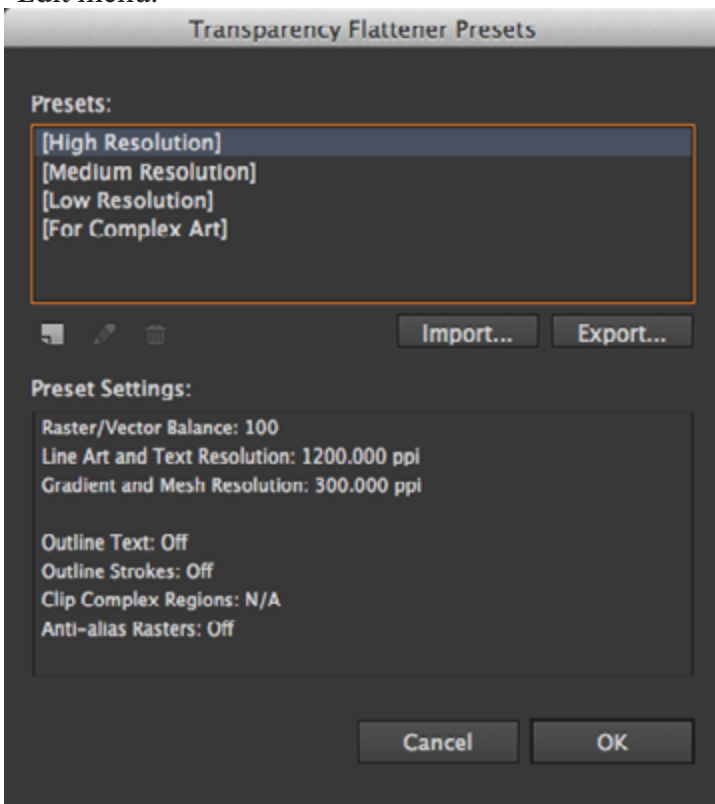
Edit menu.

Transparency Flattener Presets

Presets:

[High Resolution]
[Medium Resolution]
[Low Resolution]
[For Complex Art]

Import...

Export...

Preset Settings:

Raster/Vector Balance: 100
Line Art and Text Resolution: 1200.000 ppi
Gradient and Mesh Resolution: 300.000 ppi

Outline Text: Off
Outline Strokes: Off
Clip Complex Regions: N/A
Anti-alias Rasters: Off

Cancel

OK